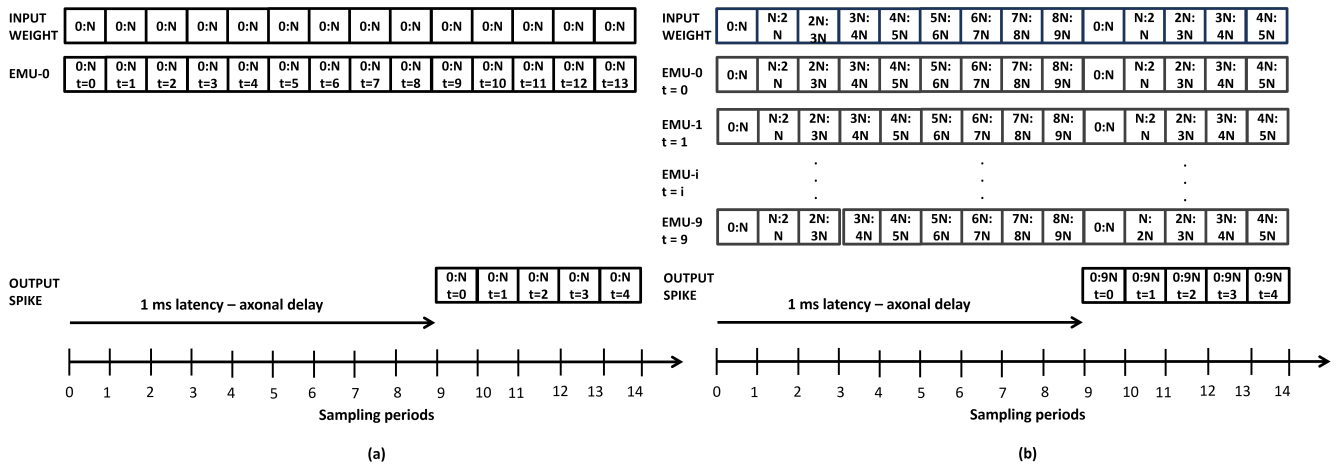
INPUT WEIGHT

| 0:N | 0:N | 0:N | 0:N | 0:N | 0:N | 0:N | 0:N | 0:N | 0:N | 0:N | 0:N | 0:N | 0:N |
|---|---|---|---|---|---|---|---|---|---|---|---|---|---|

EMU-0

| 0:N t=0 | 0:N t=1 | 0:N t=2 | 0:N t=3 | 0:N t=4 | 0:N t=5 | 0:N t=6 | 0:N t=7 | 0:N t=8 | 0:N t=9 | 0:N t=10 | 0:N t=11 | 0:N t=12 | 0:N t=13 |
|---|---|---|---|---|---|---|---|---|---|---|---|---|---|

OUTPUT SPIKE

| 0:N t=0 | 0:N t=1 | 0:N t=2 | 0:N t=3 | 0:N t=4 |
|---|---|---|---|---|

1 ms latency – axonal delay

0 1 2 3 4 5 6 7 8 9 10 11 12 13 14

Sampling periods

(a)

INPUT WEIGHT

| 0:N | N:2 N | 2N: 3N | 3N: 4N | 4N: 5N | 5N: 6N | 6N: 7N | 7N: 8N | 8N: 9N | 0:N | N:2 N | 2N: 3N | 3N: 4N | 4N: 5N |
|---|---|---|---|---|---|---|---|---|---|---|---|---|---|

EMU-0 t = 0

| 0:N | N:2 N | 2N: 3N | 3N: 4N | 4N: 5N | 5N: 6N | 6N: 7N | 7N: 8N | 8N: 9N | 0:N | N:2 N | 2N: 3N | 3N: 4N | 4N: 5N |
|---|---|---|---|---|---|---|---|---|---|---|---|---|---|

EMU-1 t = 1

| 0:N | N:2 N | 2N: 3N | 3N: 4N | 4N: 5N | 5N: 6N | 6N: 7N | 7N: 8N | 8N: 9N | 0:N | N:2 N | 2N: 3N | 3N: 4N | 4N: 5N |
|---|---|---|---|---|---|---|---|---|---|---|---|---|---|

EMU-i t = i

EMU-9 t = 9

| 0:N | N:2 N | 2N: 3N | 3N: 4N | 4N: 5N | 5N: 6N | 6N: 7N | 7N: 8N | 8N: 9N | 0:N | N: 2N | 2N: 3N | 3N: 4N | 4N: 5N |
|---|---|---|---|---|---|---|---|---|---|---|---|---|---|

OUTPUT SPIKE

| 0:9N t=0 | 0:9N t=1 | 0:9N t=2 | 0:9N t=3 | 0:9N t=4 |
|---|---|---|---|---|

1 ms latency – axonal delay

0 1 2 3 4 5 6 7 8 9 10 11 12 13 14

Sampling periods

(b)